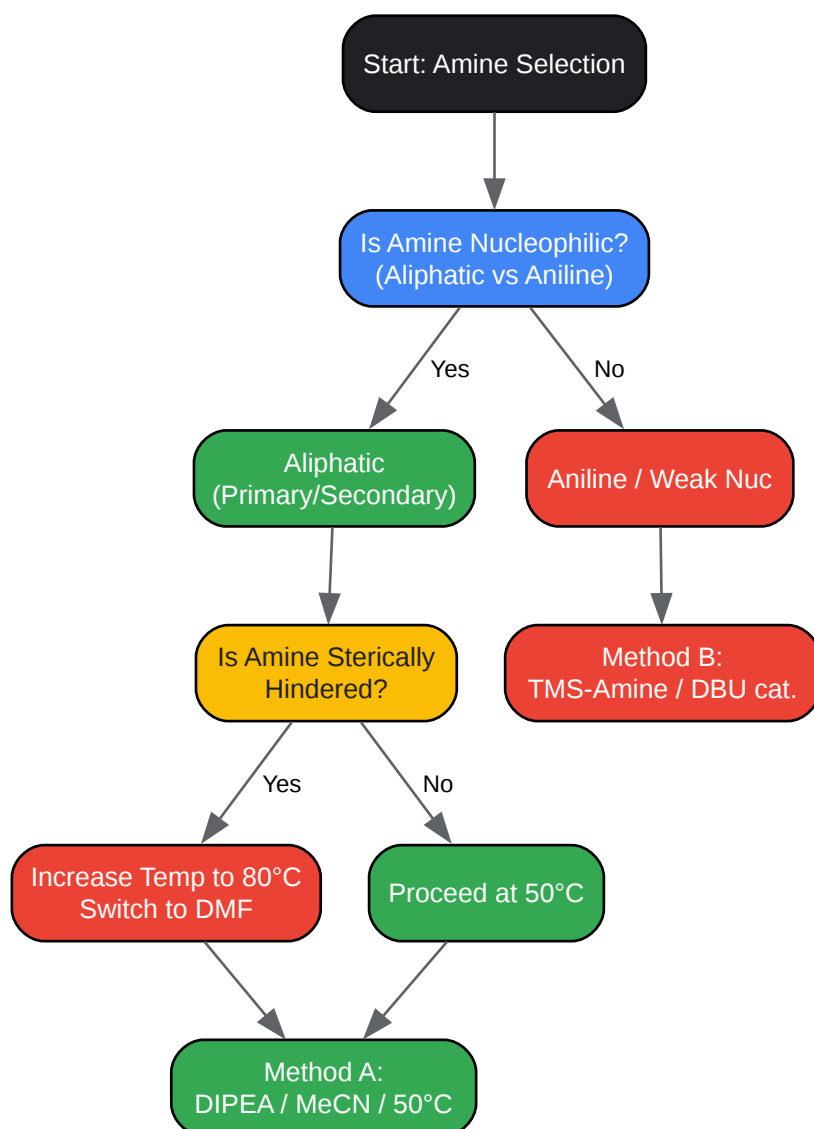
Start: Amine Selection

Is Amine Nucleophilic?
(Aliphatic vs Aniline)

Yes

No

Aliphatic
(Primary/Secondary)

Aniline / Weak Nuc

Is Amine Sterically
Hindered?

Method B:
TMS-Amine / DBU cat.

Yes

No

Increase Temp to 80°C
Switch to DMF

Proceed at 50°C

Method A:
DIPEA / MeCN / 50°C